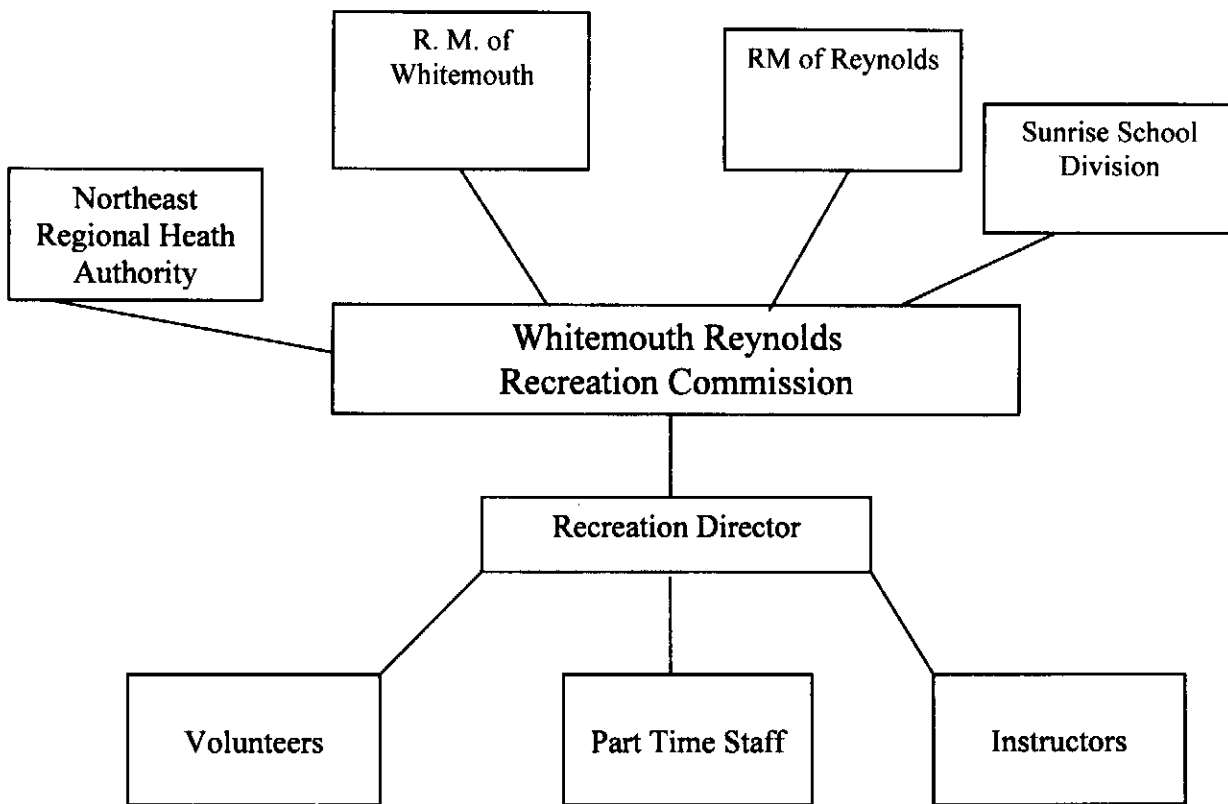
R. M. of Whitemouth

RM of Reynolds

Sunrise School Division

Northeast Regional Heath Authority

Whitemouth Reynolds Recreation Commission

Recreation Director

Volunteers

Part Time Staff

Instructors